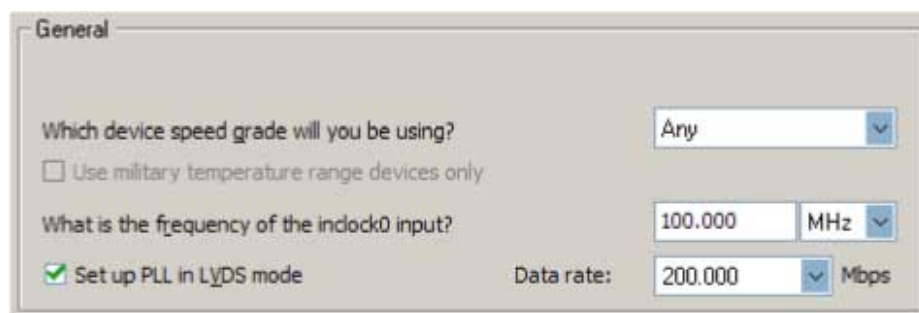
General

Which device speed grade will you be using?

Any

Use military temperature range devices only

What is the frequency of the inclock0 input?

100.000

MHz

Set up PLL in LVDS mode

Data rate:

200.000

Mbps